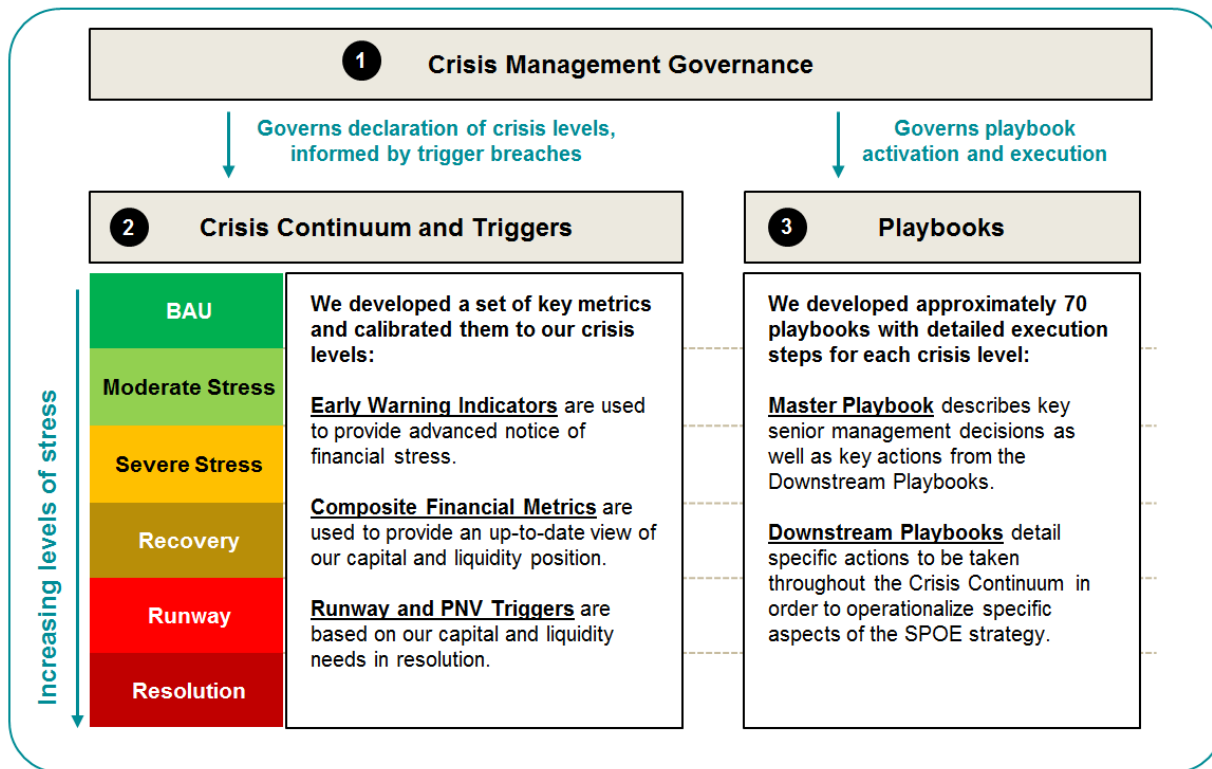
1 Crisis Management Governance

Governs declaration of crisis levels, informed by trigger breaches

Governs playbook activation and execution

2 Crisis Continuum and Triggers

3 Playbooks

Increasing levels of stress

BAU

Moderate Stress

Severe Stress

Recovery

Runway

Resolution

We developed a set of key metrics and calibrated them to our crisis levels:

Early Warning Indicators are used to provide advanced notice of financial stress.

Composite Financial Metrics are used to provide an up-to-date view of our capital and liquidity position.

Runway and PNV Triggers are based on our capital and liquidity needs in resolution.

We developed approximately 70 playbooks with detailed execution steps for each crisis level:

Master Playbook describes key senior management decisions as well as key actions from the Downstream Playbooks.

Downstream Playbooks detail specific actions to be taken throughout the Crisis Continuum in order to operationalize specific aspects of the SPOE strategy.